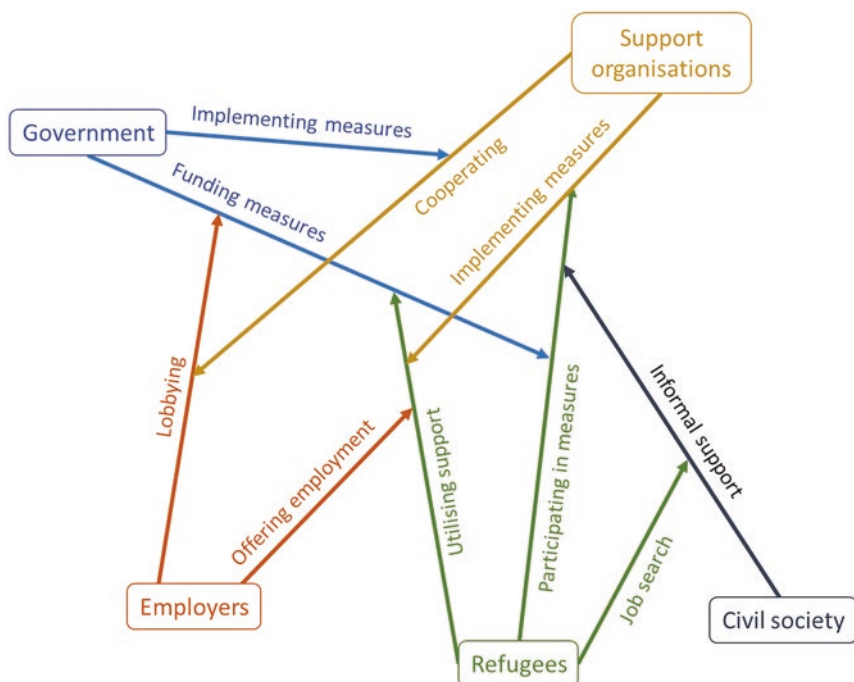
Support organisations

Government

Implementing measures

Funding measures

Cooperating

Implementing measures

Lobbying

Offering employment

Utilising support

Participating in measures

Informal support

Job search

Employers

Refugees

Civil society